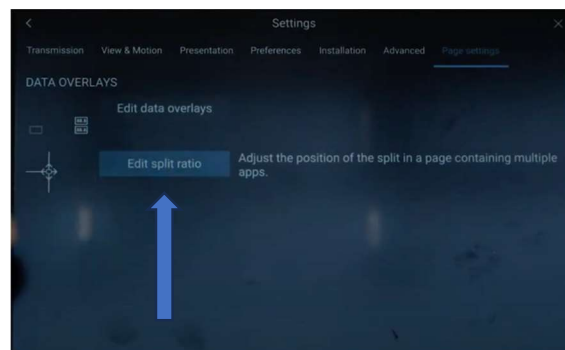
Settings

Transmission View & Motion Presentation Preferences Installation Advanced Page settings

DATA OVERLAYS

Edit data overlays

Edit split ratio

Adjust the position of the split in a page containing multiple apps.